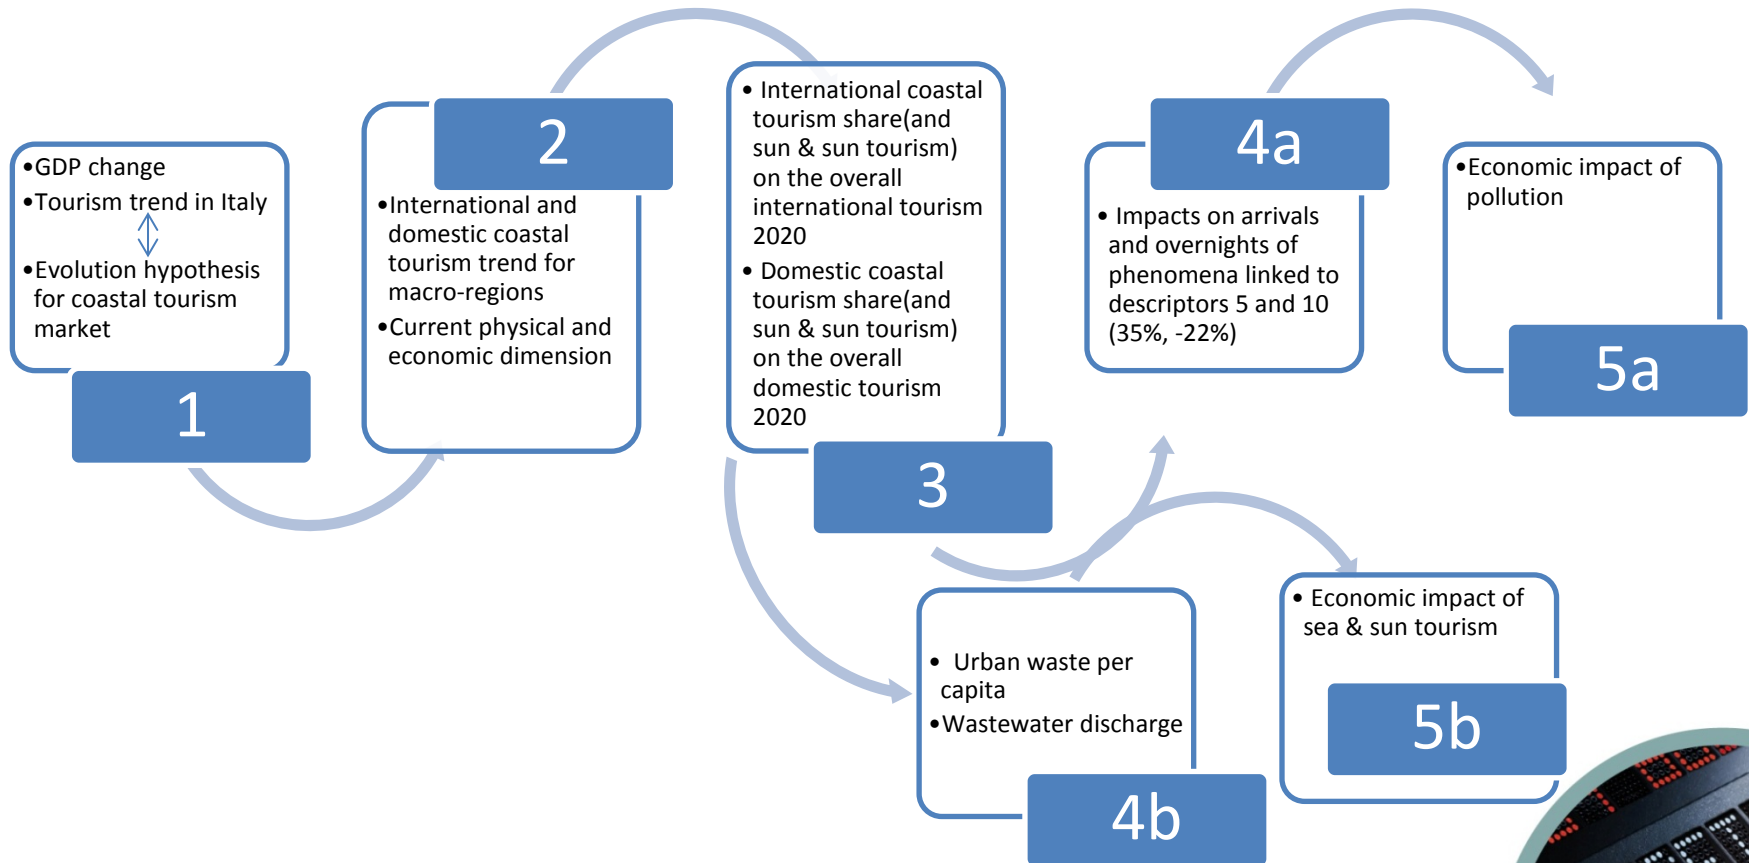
•GDP change
•Tourism trend in Italy
•Evolution hypothesis for coastal tourism market

1

2

•International and domestic coastal tourism trend for macro-regions
•Current physical and economic dimension

• International coastal tourism share(and sun & sun tourism) on the overall international tourism 2020
• Domestic coastal tourism share(and sun & sun tourism) on the overall domestic tourism 2020

3

4a

• Impacts on arrivals and overnights of phenomena linked to descriptors 5 and 10 (35%, -22%)

•Economic impact of pollution

5a

• Urban waste per capita
•Wastewater discharge

4b

• Economic impact of sea & sun tourism

5b